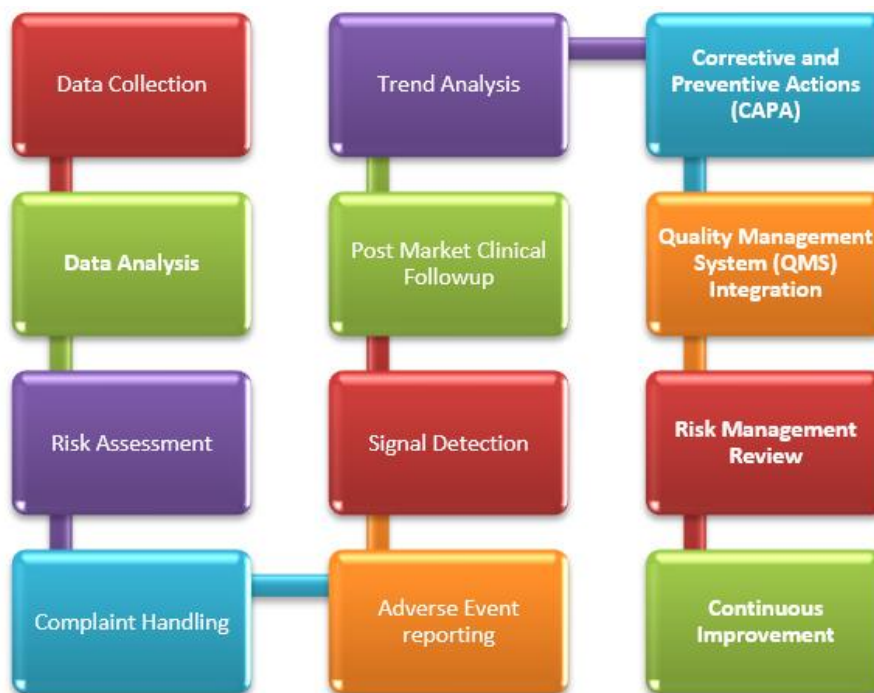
Data Collection

Data Analysis

Risk Assessment

Complaint Handling

Adverse Event reporting

Signal Detection

Post Market Clinical Followup

Trend Analysis

Corrective and Preventive Actions (CAPA)

Quality Management System (QMS) Integration

Risk Management Review

Continuous Improvement